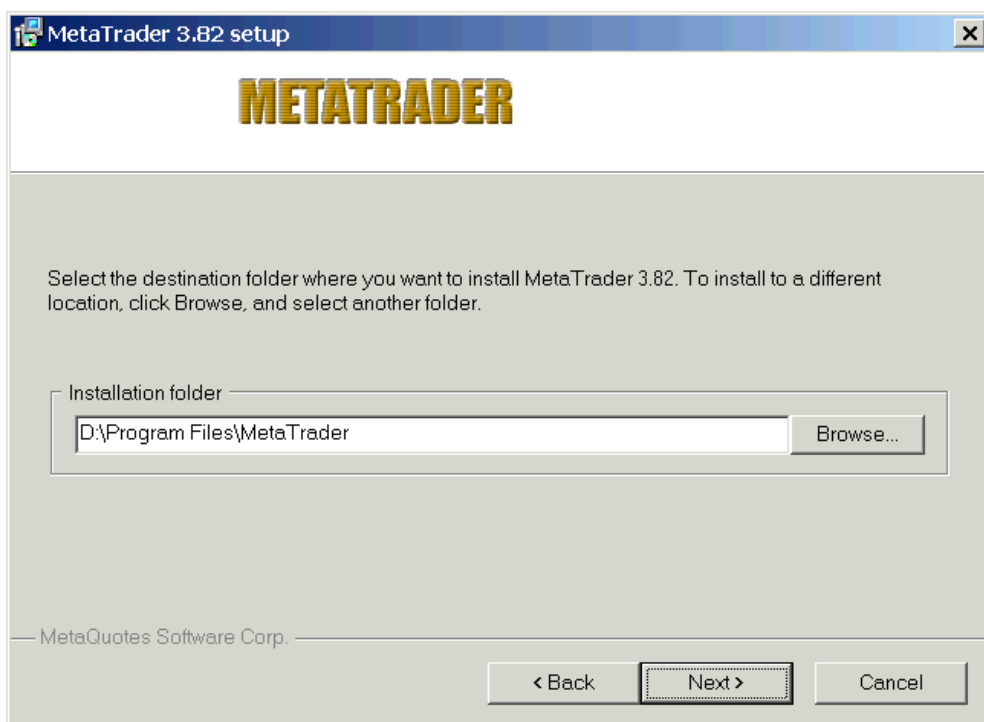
MetaTrader 3.82 setup

METATRADER

Select the destination folder where you want to install MetaTrader 3.82. To install to a different location, click Browse, and select another folder.

Installation folder

D:\Program Files\MetaTrader

Browse...

MetaQuotes Software Corp.

< Back

Next >

Cancel